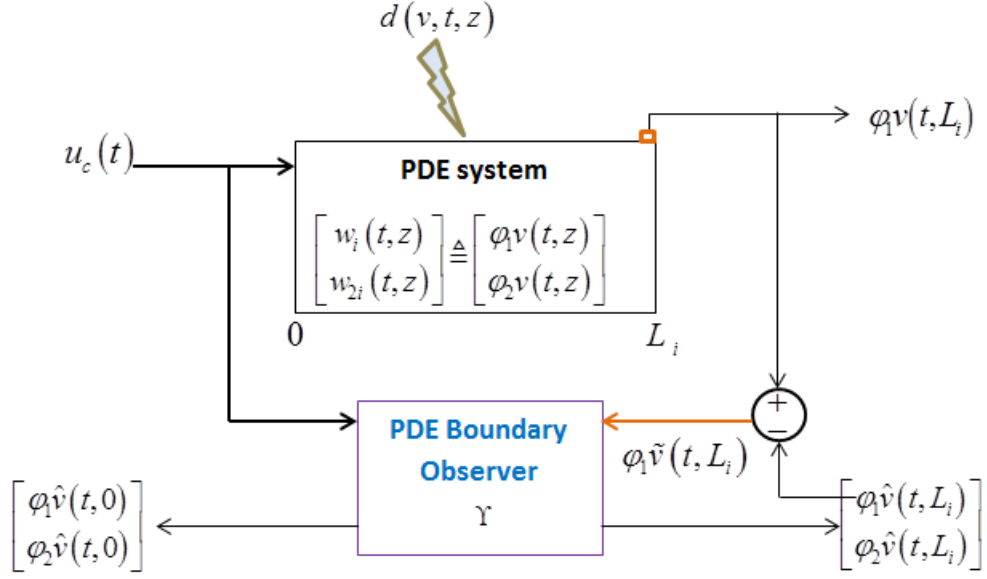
$d(v,t,z)$

$\varphi_1 v(t,L_i)$

$u_c(t)$

PDE system

$\begin{bmatrix} w_i(t,z) \\ w_{2i}(t,z) \end{bmatrix} \triangleq \begin{bmatrix} \varphi_1 v(t,z) \\ \varphi_2 v(t,z) \end{bmatrix}$

0

$L_i$

+

−

PDE Boundary Observer

$\Upsilon$

$\varphi_1 \tilde{v}(t,L_i)$

$\begin{bmatrix} \varphi_1 \hat{v}(t,0) \\ \varphi_2 \hat{v}(t,0) \end{bmatrix}$

$\begin{bmatrix} \varphi_1 \hat{v}(t,L_i) \\ \varphi_2 \hat{v}(t,L_i) \end{bmatrix}$